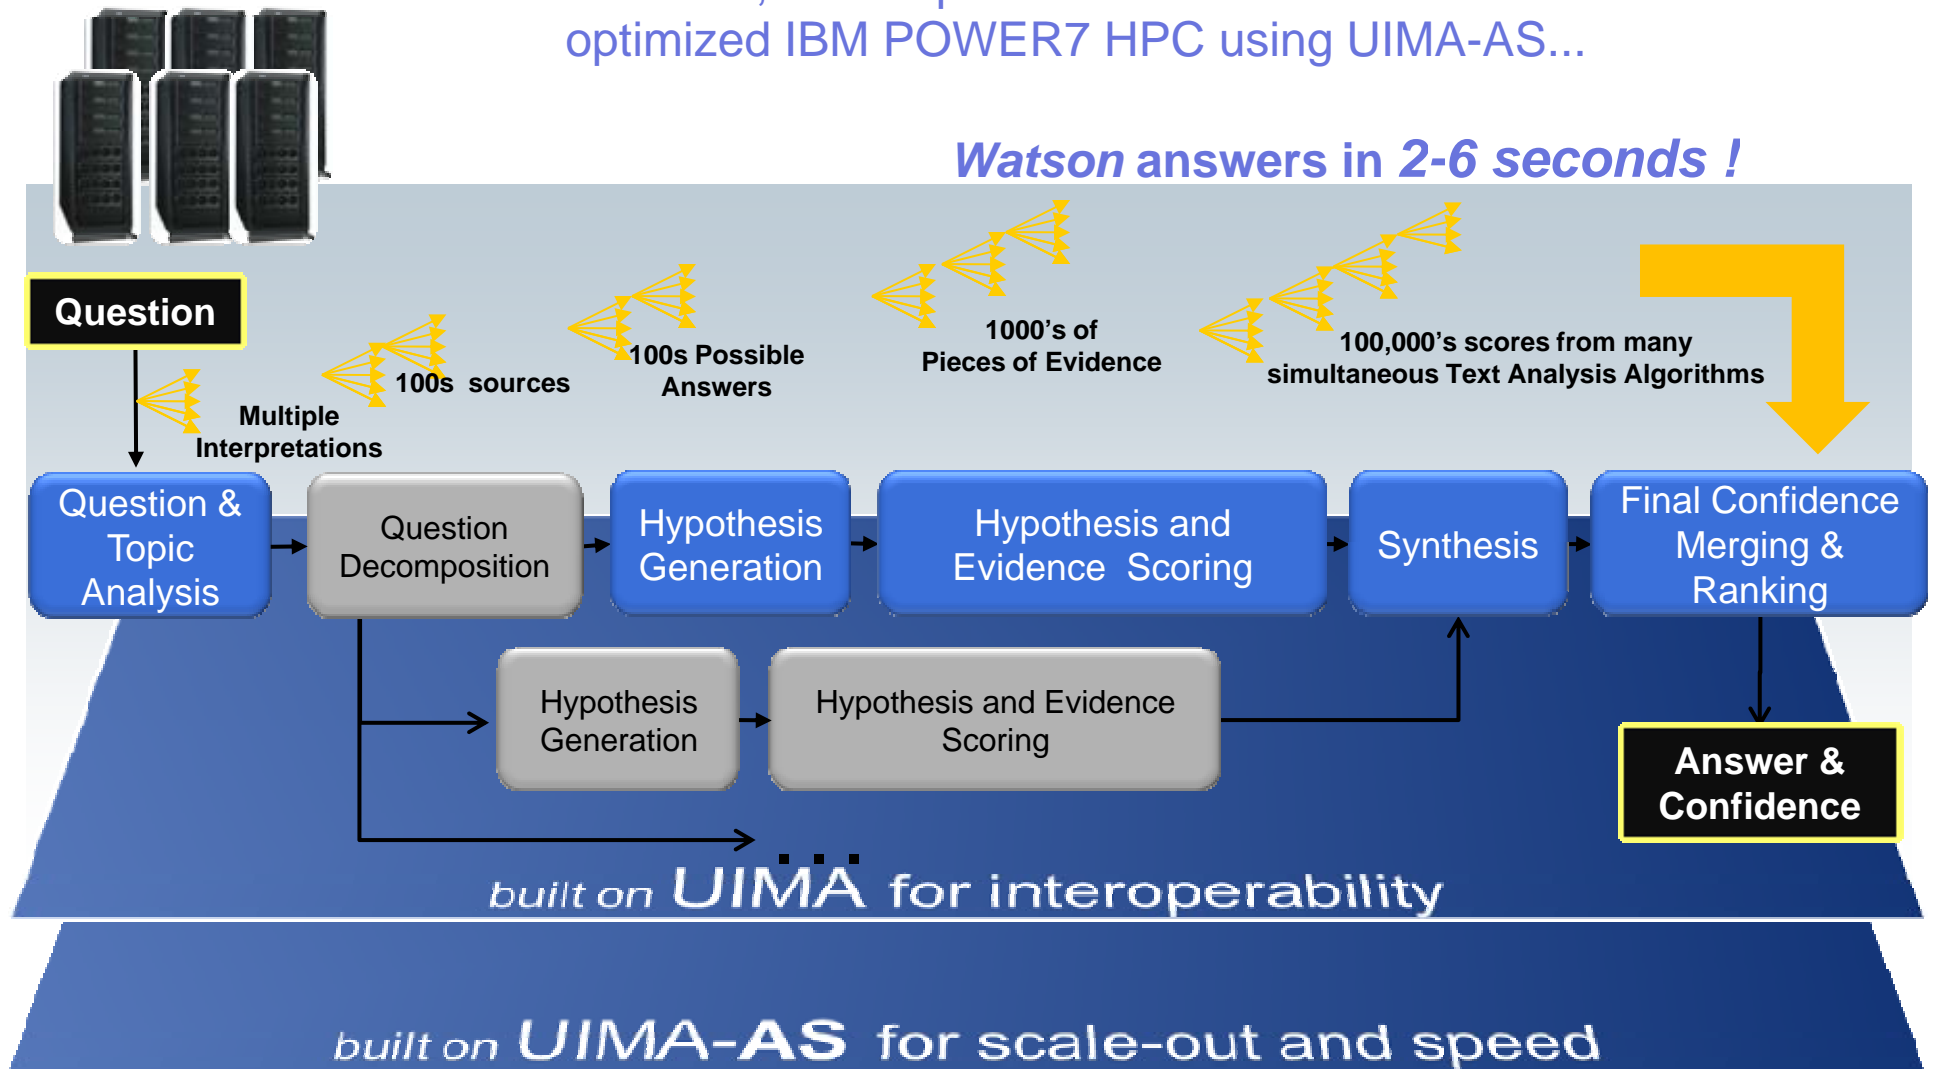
optimized IBM POWER7 HPC using UIMA-AS...

Watson answers in 2-6 seconds !

Question

Multiple Interpretations

100s sources

100s Possible Answers

1000's of Pieces of Evidence

100,000's scores from many simultaneous Text Analysis Algorithms

Question & Topic Analysis

Question Decomposition

Hypothesis Generation

Hypothesis and Evidence Scoring

Synthesis

Final Confidence Merging & Ranking

Hypothesis Generation

Hypothesis and Evidence Scoring

...

Answer & Confidence

built on UIMA for interoperability

built on UIMA-AS for scale-out and speed